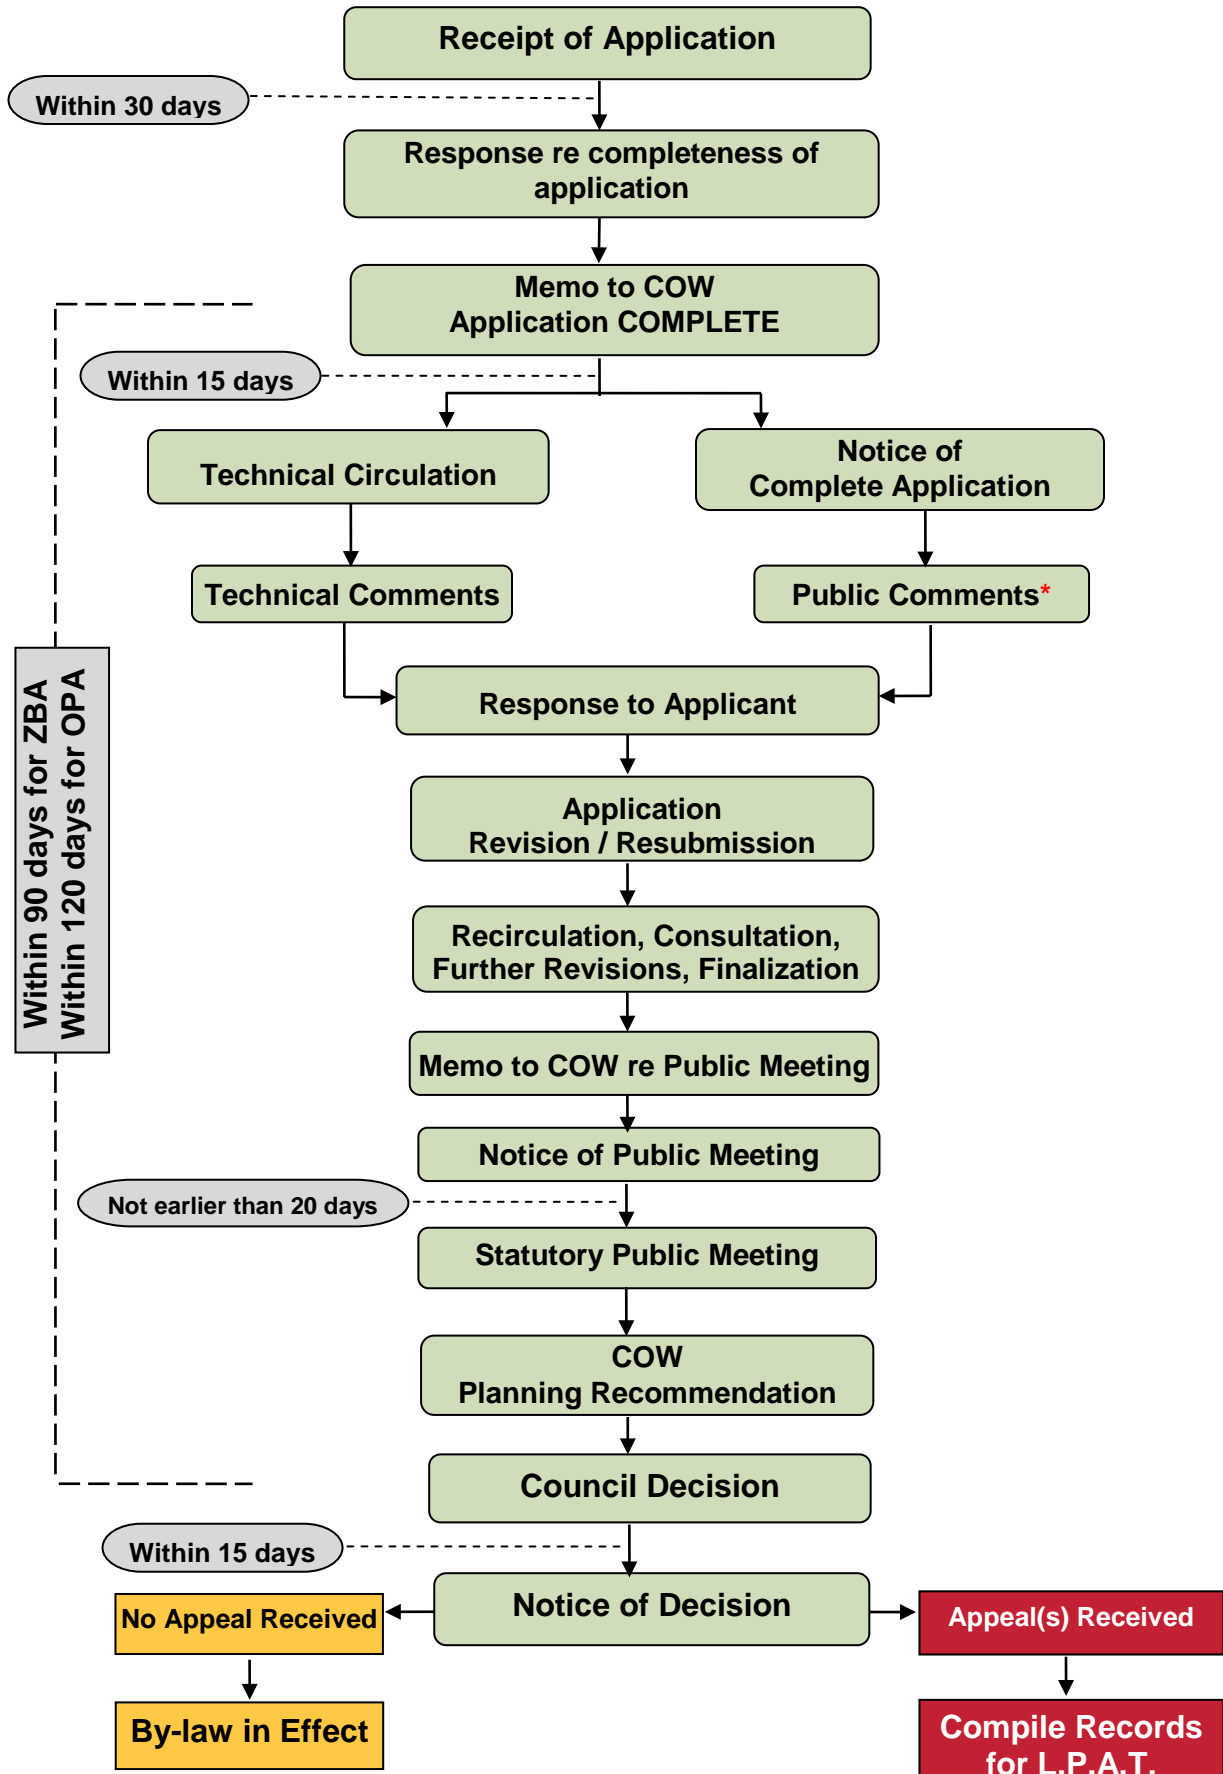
Receipt of Application

Within 30 days

Response re completeness of application

Memo to COW
Application COMPLETE

Within 15 days

Technical Circulation

Notice of Complete Application

Technical Comments

Public Comments*

Within 90 days for ZBA
Within 120 days for OPA

Response to Applicant

Application
Revision / Resubmission

Recirculation, Consultation, Further Revisions, Finalization

Memo to COW re Public Meeting

Notice of Public Meeting

Not earlier than 20 days

Statutory Public Meeting

COW
Planning Recommendation

Council Decision

Within 15 days

No Appeal Received

Notice of Decision

Appeal(s) Received

By-law in Effect

Compile Records for L.P.A.T.